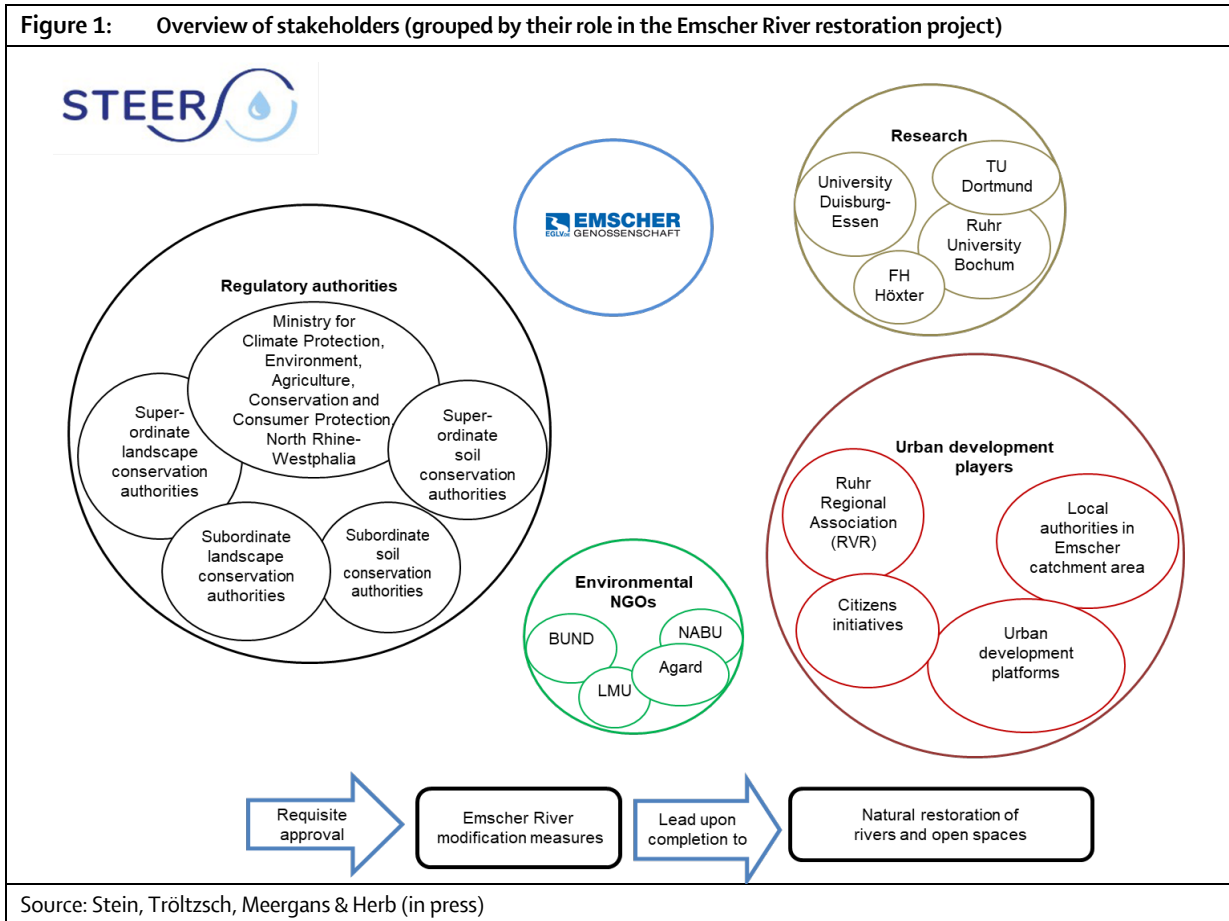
Figure 1: Overview of stakeholders (grouped by their role in the Emscher River restoration project)

STEER

EGLV EMSCHER GENOSSENSCHAFT

Research

University Duisburg-Essen

TU Dortmund

Ruhr University Bochum

FH Höxter

Regulatory authorities

Ministry for Climate Protection, Environment, Agriculture, Conservation and Consumer Protection North Rhine-Westphalia

Superordinate landscape conservation authorities

Superordinate soil conservation authorities

Subordinate landscape conservation authorities

Subordinate soil conservation authorities

Urban development players

Ruhr Regional Association (RVR)

Local authorities in Emscher catchment area

Citizens initiatives

Urban development platforms

Environmental NGOs

BUND

NABU

Agard

LMU

Requisite approval

Emscher River modification measures

Lead upon completion to

Natural restoration of rivers and open spaces

Source: Stein, Tröltzsch, Meergans & Herb (in press)